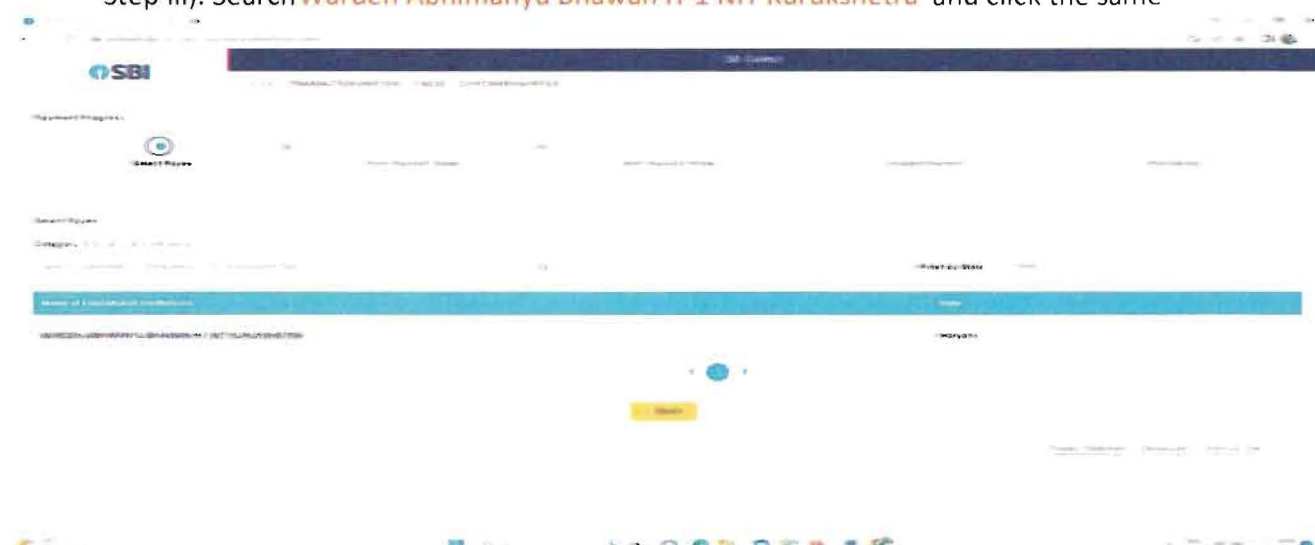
Step iii). Search Warden Abhimanyu Bhawan H-1 NIT Kurukshetra and click the same

SBI

SB Collect

Payment Progress

Select Payee

Select Payee

Category

Name of Educational Institutions

State

WARDEN ABHIMANYU BHAWAN H-1 NIT KURUKSHETRA

Haryana

1

Next